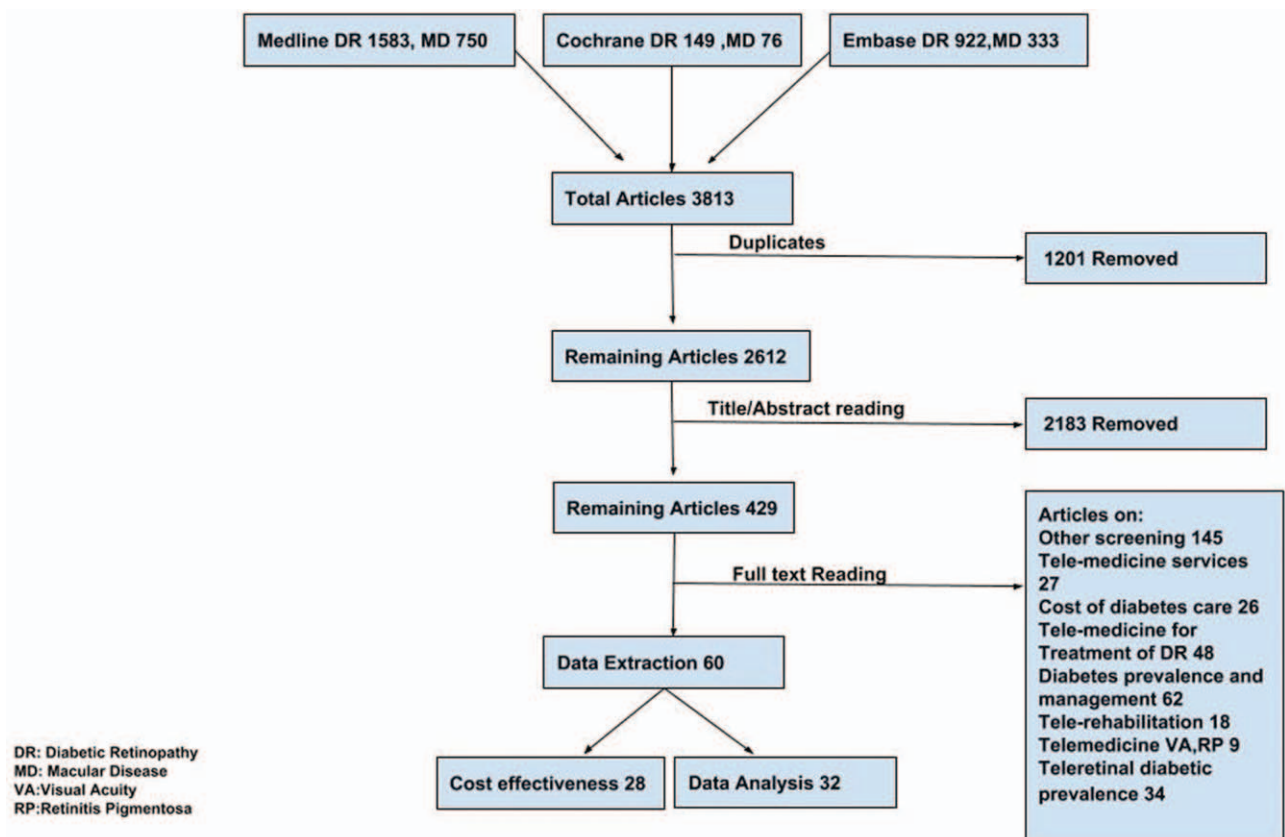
Medline DR 1583, MD 750

Cochrane DR 149 ,MD 76

Embase DR 922,MD 333

Total Articles 3813

Duplicates

1201 Removed

Remaining Articles 2612

Title/Abstract reading

2183 Removed

Remaining Articles 429

Full text Reading

Articles on:
Other screening 145
Tele-medicine services 27
Cost of diabetes care 26
Tele-medicine for Treatment of DR 48
Diabetes prevalence and management 62
Tele-rehabilitation 18
Telemedicine VA,RP 9
Teleretinal diabetic prevalence 34

Data Extraction 60

Cost effectiveness 28

Data Analysis 32

DR: Diabetic Retinopathy
MD: Macular Disease
VA:Visual Acuity
RP:Retinitis Pigmentosa